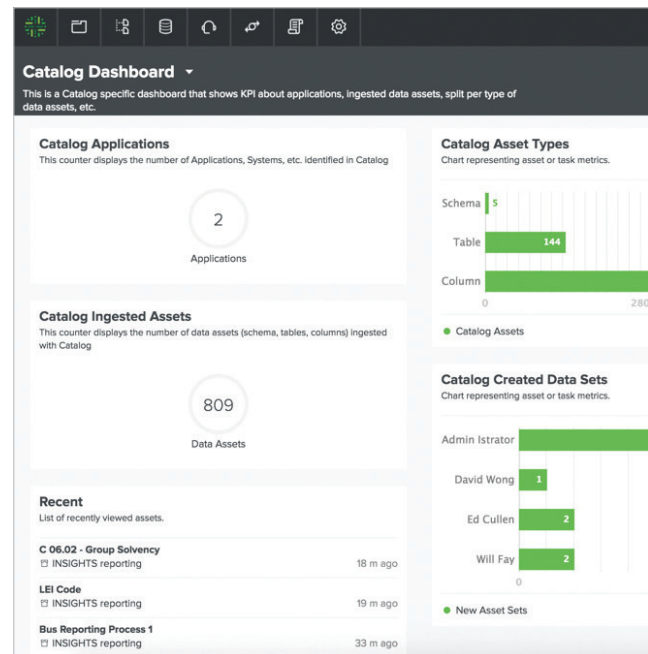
Catalog Dashboard ▾
This is a Catalog specific dashboard that shows KPI about applications, ingested data assets, split per type of data assets, etc.

Catalog Applications
This counter displays the number of Applications, Systems, etc. identified in Catalog

2
Applications

Catalog Ingested Assets
This counter displays the number of data assets (schema, tables, columns) ingested with Catalog

809
Data Assets

Recent
List of recently viewed assets.

C 06.02 - Group Solvency
INSIGHTS reporting 18 m ago

LEI Code
INSIGHTS reporting 19 m ago

Bus Reporting Process 1
INSIGHTS reporting 33 m ago

Catalog Asset Types
Chart representing asset or task metrics.

Schema 5
Table 144
Column
0 280

● Catalog Assets

Catalog Created Data Sets
Chart representing asset or task metrics.

Admin Istrator
David Wong 1
Ed Cullen 2
Will Fay 2
0

● New Asset Sets